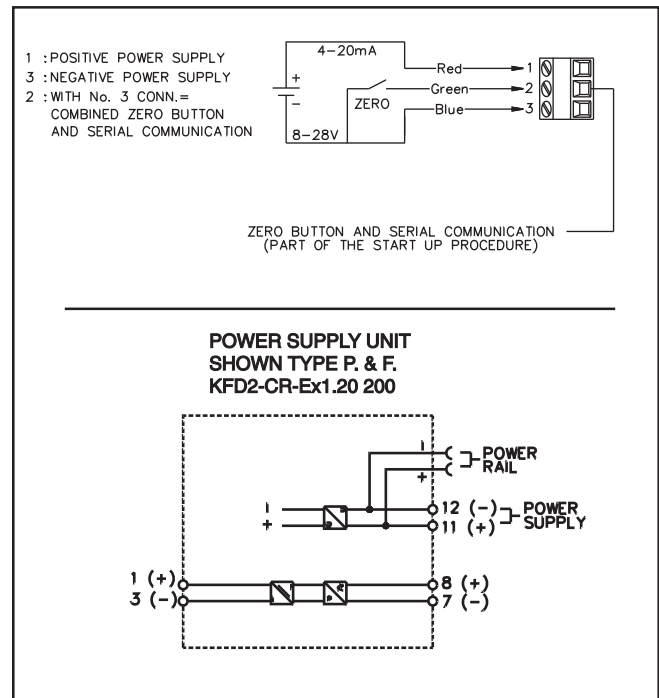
1 : POSITIVE POWER SUPPLY
3 : NEGATIVE POWER SUPPLY
2 : WITH No. 3 CONN.= COMBINED ZERO BUTTON AND SERIAL COMMUNICATION

4–20mA
+
−
8–28V
ZERO
Red
Green
Blue
1
2
3

ZERO BUTTON AND SERIAL COMMUNICATION
(PART OF THE START UP PROCEDURE)

POWER SUPPLY UNIT
SHOWN TYPE P. & F.
KFD2-CR-Ex1.20 200

−
+
POWER RAIL
−
+
12 (−)
11 (+)
POWER SUPPLY
1 (+)
3 (−)
8 (+)
7 (−)